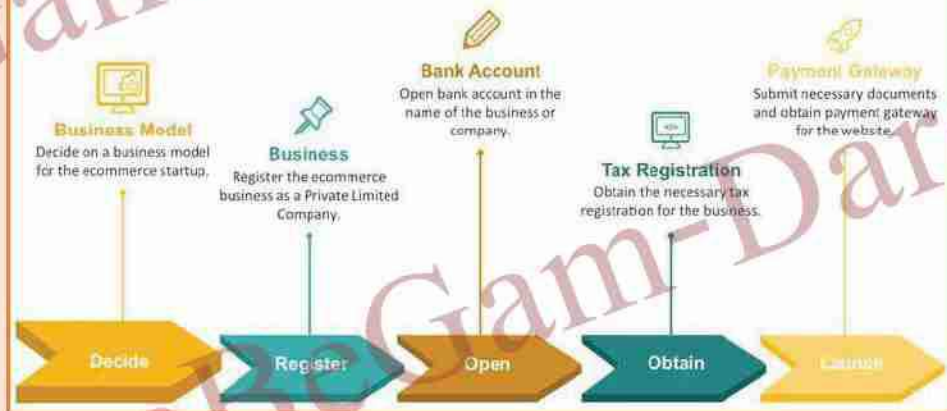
Business Model
Decide on a business model for the ecommerce startup.

Business
Register the ecommerce business as a Private Limited Company.

Bank Account
Open bank account in the name of the business or company.

Tax Registration
Obtain the necessary tax registration for the business.

Payment Gateway
Submit necessary documents and obtain payment gateway for the website.

Decide
Register
Open
Obtain
Launch

ReGam-Dar